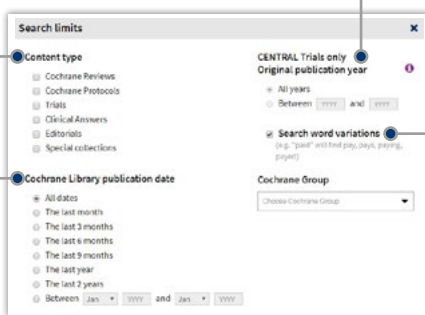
Search limits

×

Content type

Cochrane Reviews

Cochrane Protocols

Trials

Clinical Answers

Editorials

Special collections

Cochrane Library publication date

All dates

The last month

The last 3 months

The last 6 months

The last 9 months

The last year

The last 2 years

Between Jan YYYY and Jan YYYY

CENTRAL Trials only
Original publication year

All years

Between YYYY and YYYY

Search word variations
(e.g. "paid" will find pay, pays, paying, payed)

Cochrane Group

Choose Cochrane Group